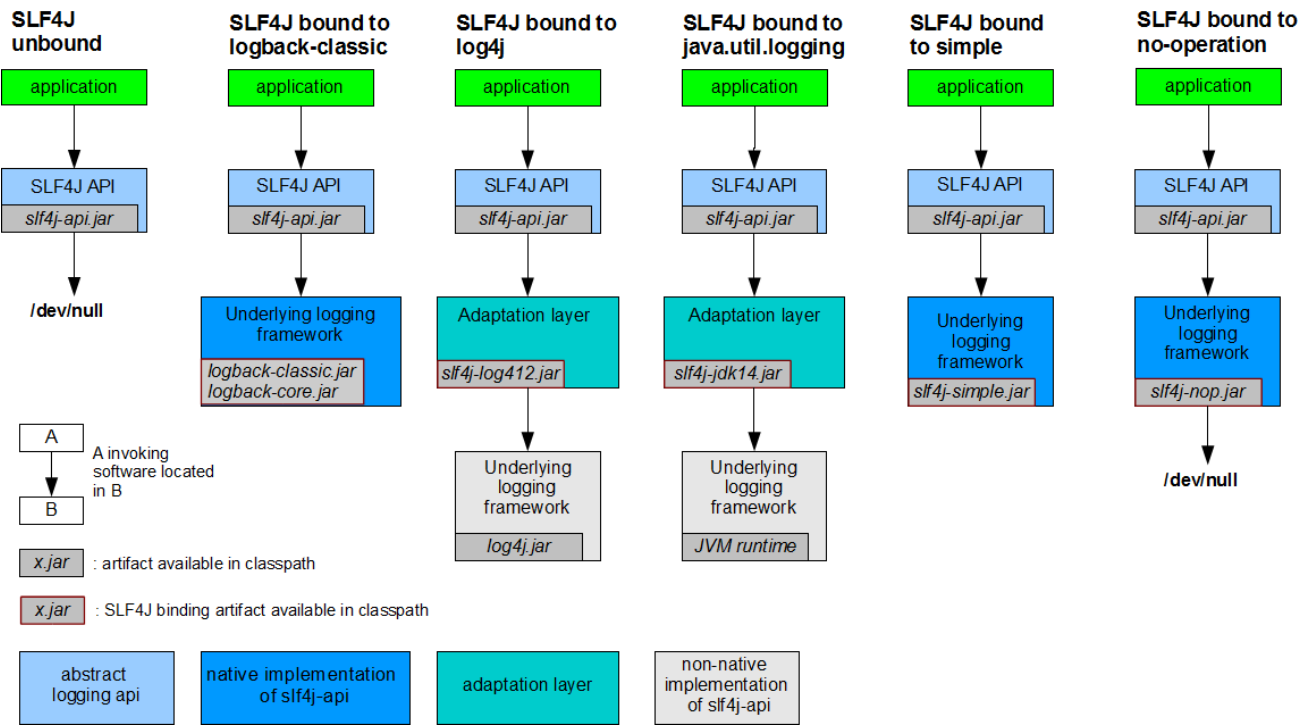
SLF4J unbound

application

SLF4J API

slf4j-api.jar

/dev/null

SLF4J bound to logback-classic

application

SLF4J API

slf4j-api.jar

Underlying logging framework

logback-classic.jar
logback-core.jar

SLF4J bound to log4j

application

SLF4J API

slf4j-api.jar

Adaptation layer

slf4j-log412.jar

Underlying logging framework

log4j.jar

SLF4J bound to java.util.logging

application

SLF4J API

slf4j-api.jar

Adaptation layer

slf4j-jdk14.jar

Underlying logging framework

JVM runtime

SLF4J bound to simple

application

SLF4J API

slf4j-api.jar

Underlying logging framework

slf4j-simple.jar

SLF4J bound to no-operation

application

SLF4J API

slf4j-api.jar

Underlying logging framework

slf4j-nop.jar

/dev/null

A

B

A invoking software located in B

x.jar : artifact available in classpath

x.jar : SLF4J binding artifact available in classpath

abstract logging api

native implementation of slf4j-api

adaptation layer

non-native implementation of slf4j-api